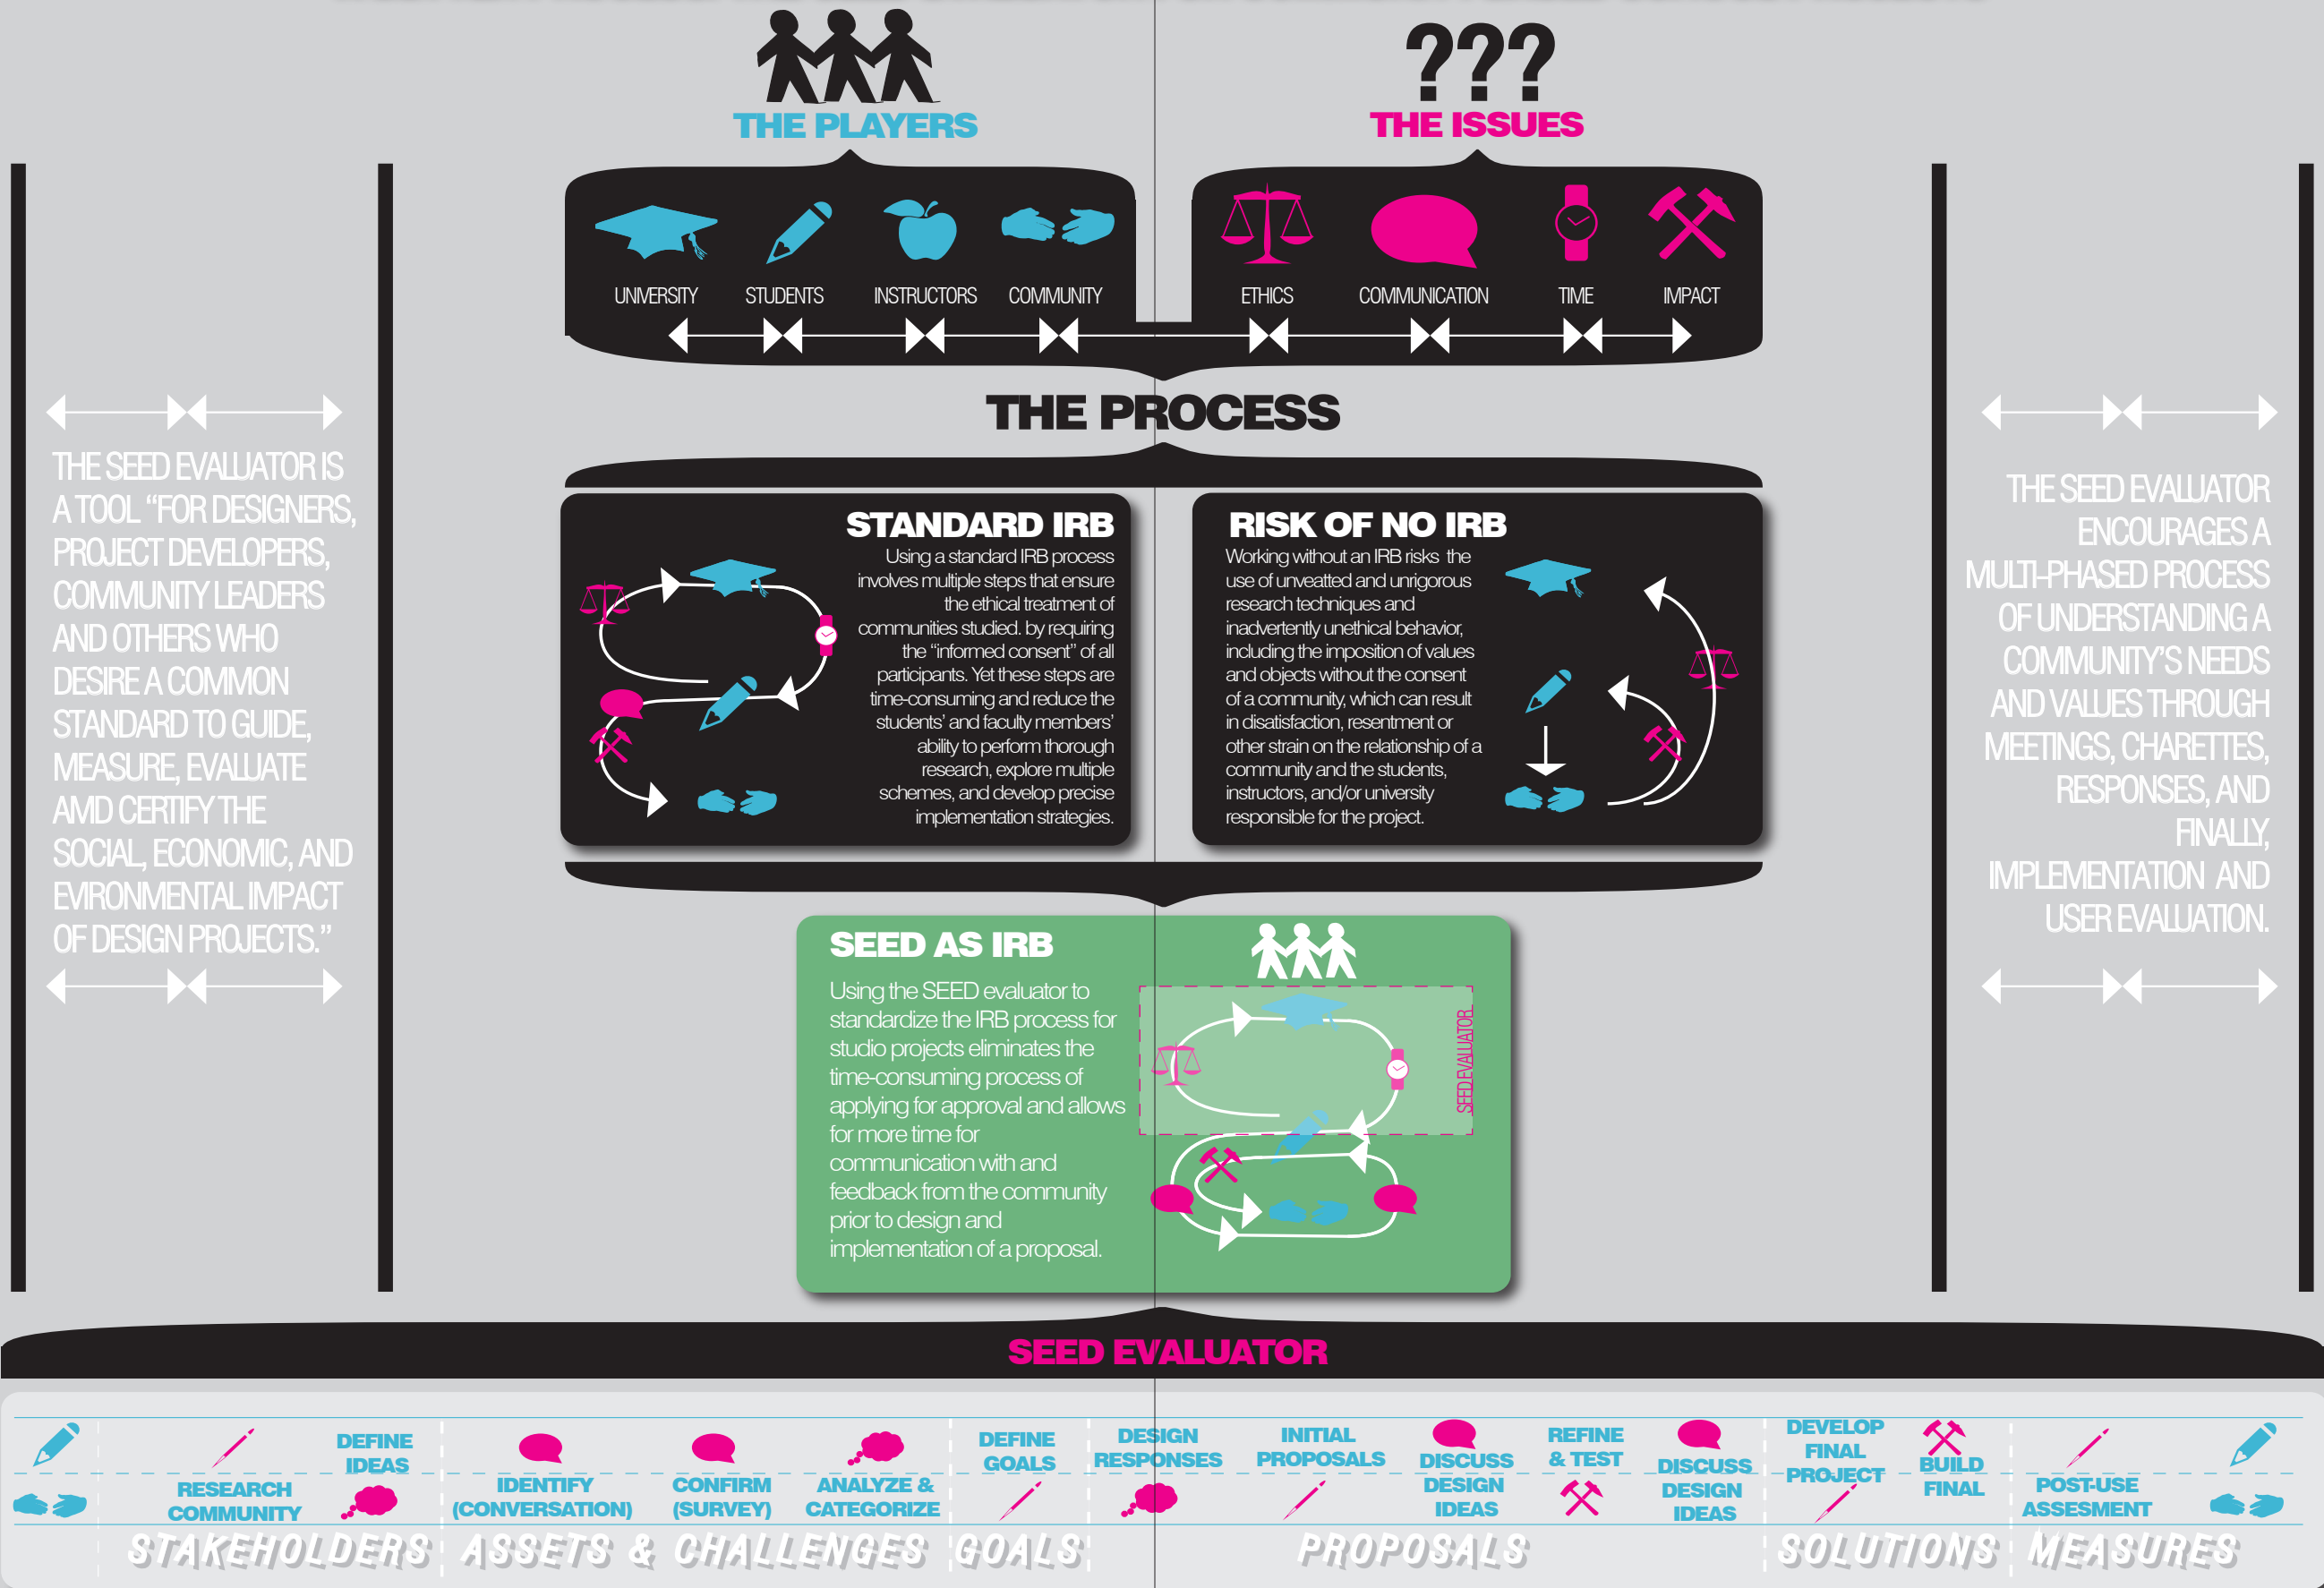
THE PLAYERS

???
THE ISSUES

UNIVERSITY
STUDENTS
INSTRUCTORS
COMMUNITY

ETHICS
COMMUNICATION
TIME
IMPACT

THE SEED EVALUATOR IS A TOOL "FOR DESIGNERS, PROJECT DEVELOPERS, COMMUNITY LEADERS AND OTHERS WHO DESIRE A COMMON STANDARD TO GUIDE, MEASURE, EVALUATE AMD CERTIFY THE SOCIAL, ECONOMIC, AND EVIRONMENTAL IMPACT OF DESIGN PROJECTS."

THE PROCESS

STANDARD IRB
Using a standard IRB process involves multiple steps that ensure the ethical treatment of communities studied. by requiring the "informed consent" of all participants. Yet these steps are time-consuming and reduce the students' and faculty members' ability to perform thorough research, explore multiple schemes, and develop precise implementation strategies.

RISK OF NO IRB
Working without an IRB risks the use of unveatted and unrigorous research techniques and inadvertently unethical behavior, including the imposition of values and objects without the consent of a community, which can result in disatisfaction, resentment or other strain on the relationship of a community and the students, instructors, and/or university responsible for the project.

THE SEED EVALUATOR ENCOURAGES A MULTI-PHASED PROCESS OF UNDERSTANDING A COMMUNITY'S NEEDS AND VALUES THROUGH MEETINGS, CHARETTES, RESPONSES, AND FINALLY, IMPLEMENTATION AND USER EVALUATION.

SEED AS IRB
Using the SEED evaluator to standardize the IRB process for studio projects eliminates the time-consuming process of applying for approval and allows for more time for communication with and feedback from the community prior to design and implementation of a proposal.

SEED EVALUATOR

SEED EVALUATOR

RESEARCH COMMUNITY
DEFINE IDEAS
IDENTIFY (CONVERSATION)
CONFIRM (SURVEY)
ANALYZE & CATEGORIZE
DEFINE GOALS
DESIGN RESPONSES
INITIAL PROPOSALS
DISCUSS DESIGN IDEAS
REFINE & TEST
DISCUSS DESIGN IDEAS
DEVELOP FINAL PROJECT
BUILD FINAL
POST-USE ASSESMENT

STAKEHOLDERS ASSETS & CHALLENGES GOALS PROPOSALS SOLUTIONS MEASURES